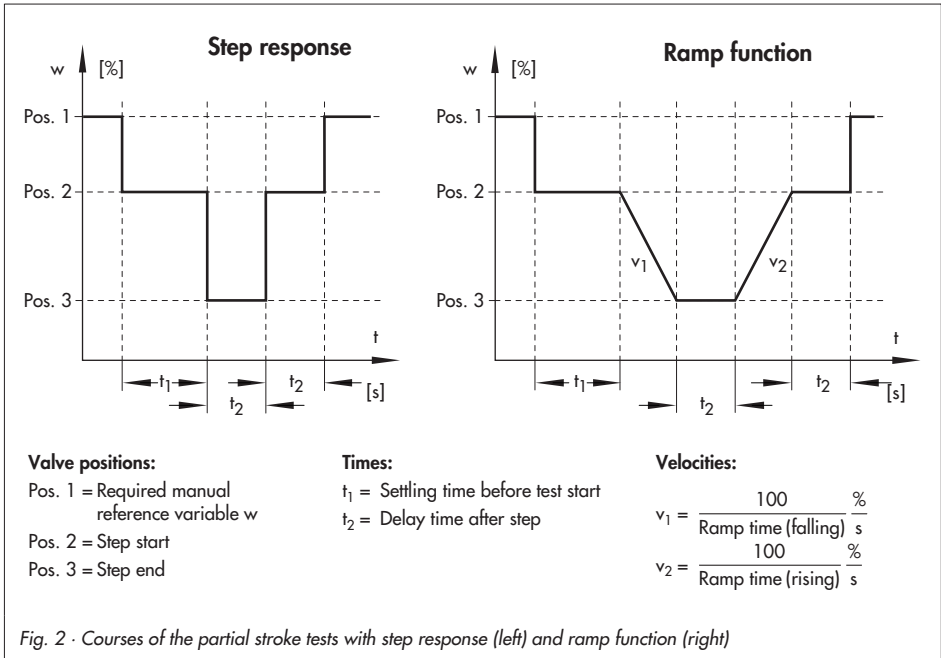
Step response

w [%]

Pos. 1
Pos. 2
Pos. 3

t

$t_1$ $t_2$ $t_2$ [s]

Ramp function

w [%]

Pos. 1
Pos. 2
Pos. 3

$v_1$ $v_2$

t

$t_1$ $t_2$ $t_2$ [s]

Valve positions:
Pos. 1 = Required manual reference variable w
Pos. 2 = Step start
Pos. 3 = Step end

Times:
$t_1$ = Settling time before test start
$t_2$ = Delay time after step

Velocities:
$v_1 = \frac{100}{\text{Ramp time (falling)}} \frac{\%}{s}$
$v_2 = \frac{100}{\text{Ramp time (rising)}} \frac{\%}{s}$

Fig. 2 · Courses of the partial stroke tests with step response (left) and ramp function (right)